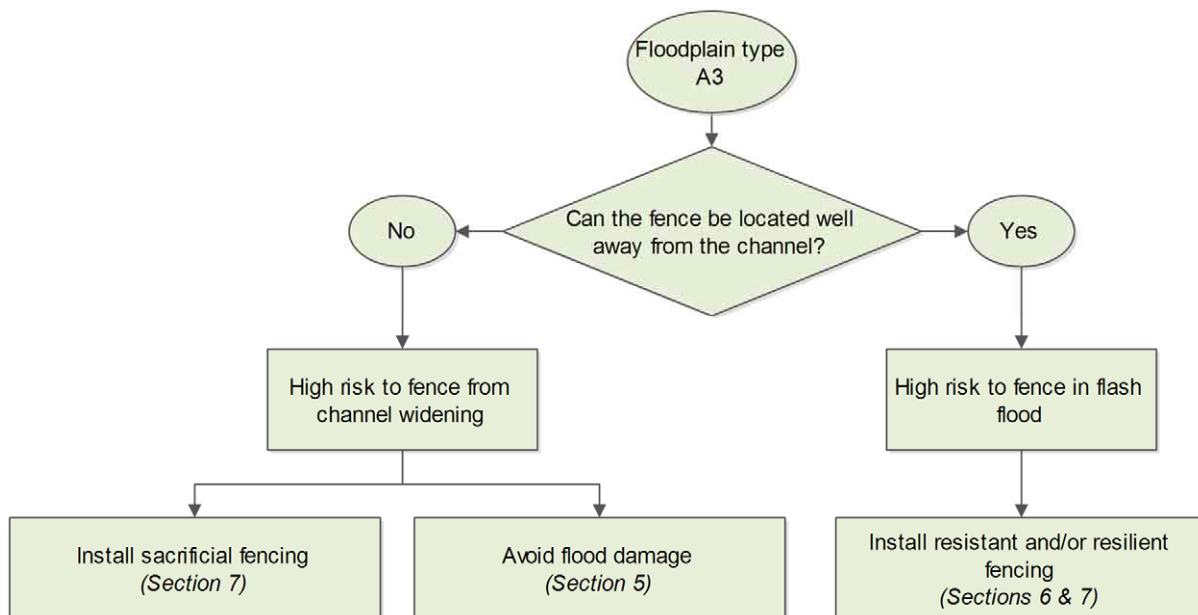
Floodplain type A3

Can the fence be located well away from the channel?

No

Yes

High risk to fence from channel widening

High risk to fence in flash flood

Install sacrificial fencing
*(Section 7)*

Avoid flood damage
*(Section 5)*

Install resistant and/or resilient fencing
*(Sections 6 & 7)*